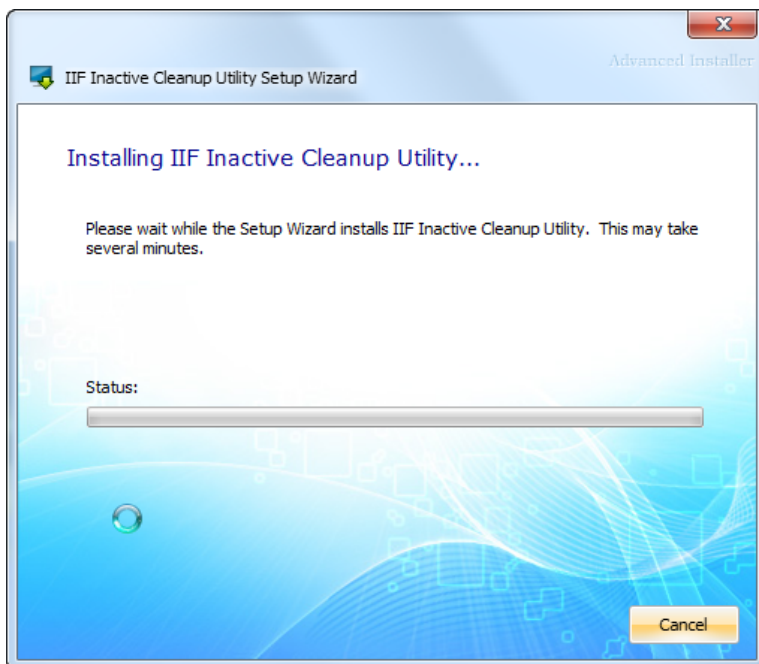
IIF Inactive Cleanup Utility Setup Wizard

Advanced Installer

Installing IIF Inactive Cleanup Utility...

Please wait while the Setup Wizard installs IIF Inactive Cleanup Utility. This may take several minutes.

Status:

Cancel